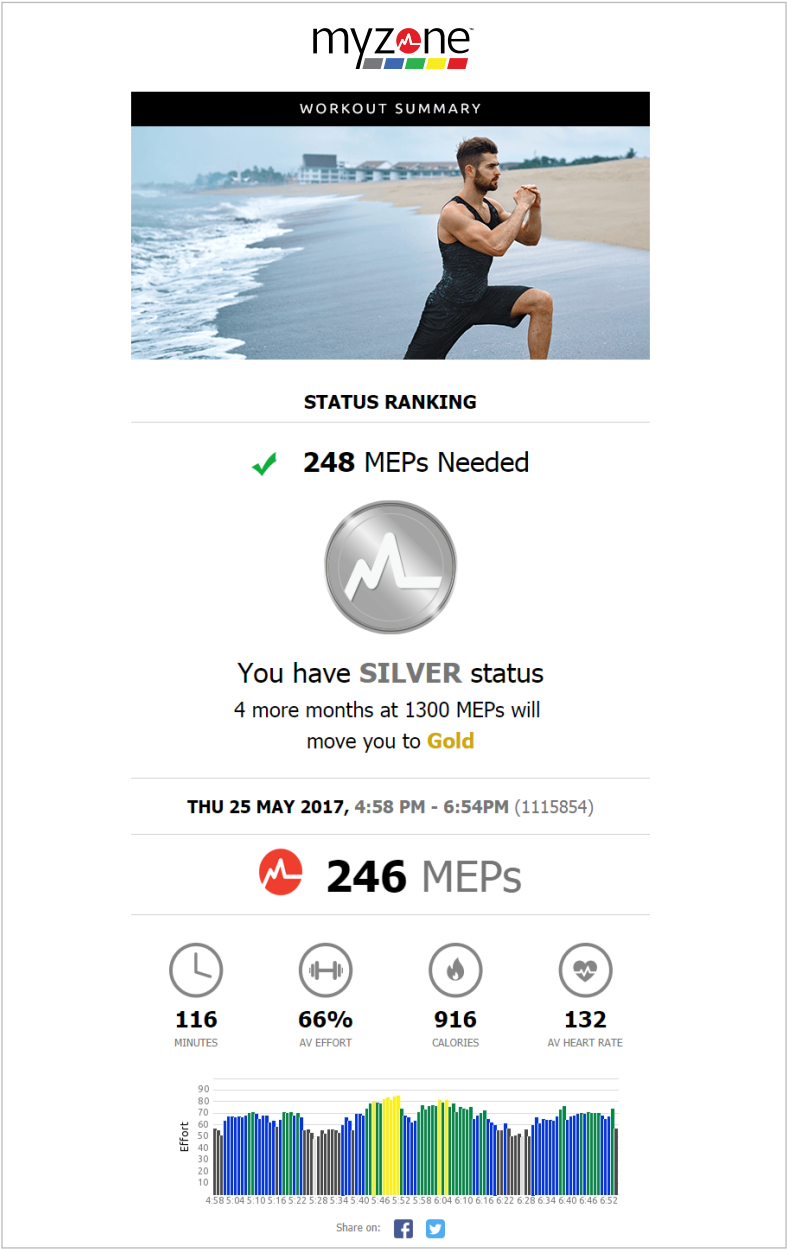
myzone

WORKOUT SUMMARY

STATUS RANKING

248 MEPs Needed

You have SILVER status

4 more months at 1300 MEPs will move you to Gold

THU 25 MAY 2017, 4:58 PM - 6:54PM (1115854)

246 MEPs

116
MINUTES

66%
AV EFFORT

916
CALORIES

132
AV HEART RATE

Effort

90
80
70
60
50
40
30
20
10

4:58 5:04 5:10 5:16 5:22 5:28 5:34 5:40 5:46 5:52 5:58 6:04 6:10 6:16 6:22 6:28 6:34 6:40 6:46 6:52

Share on: